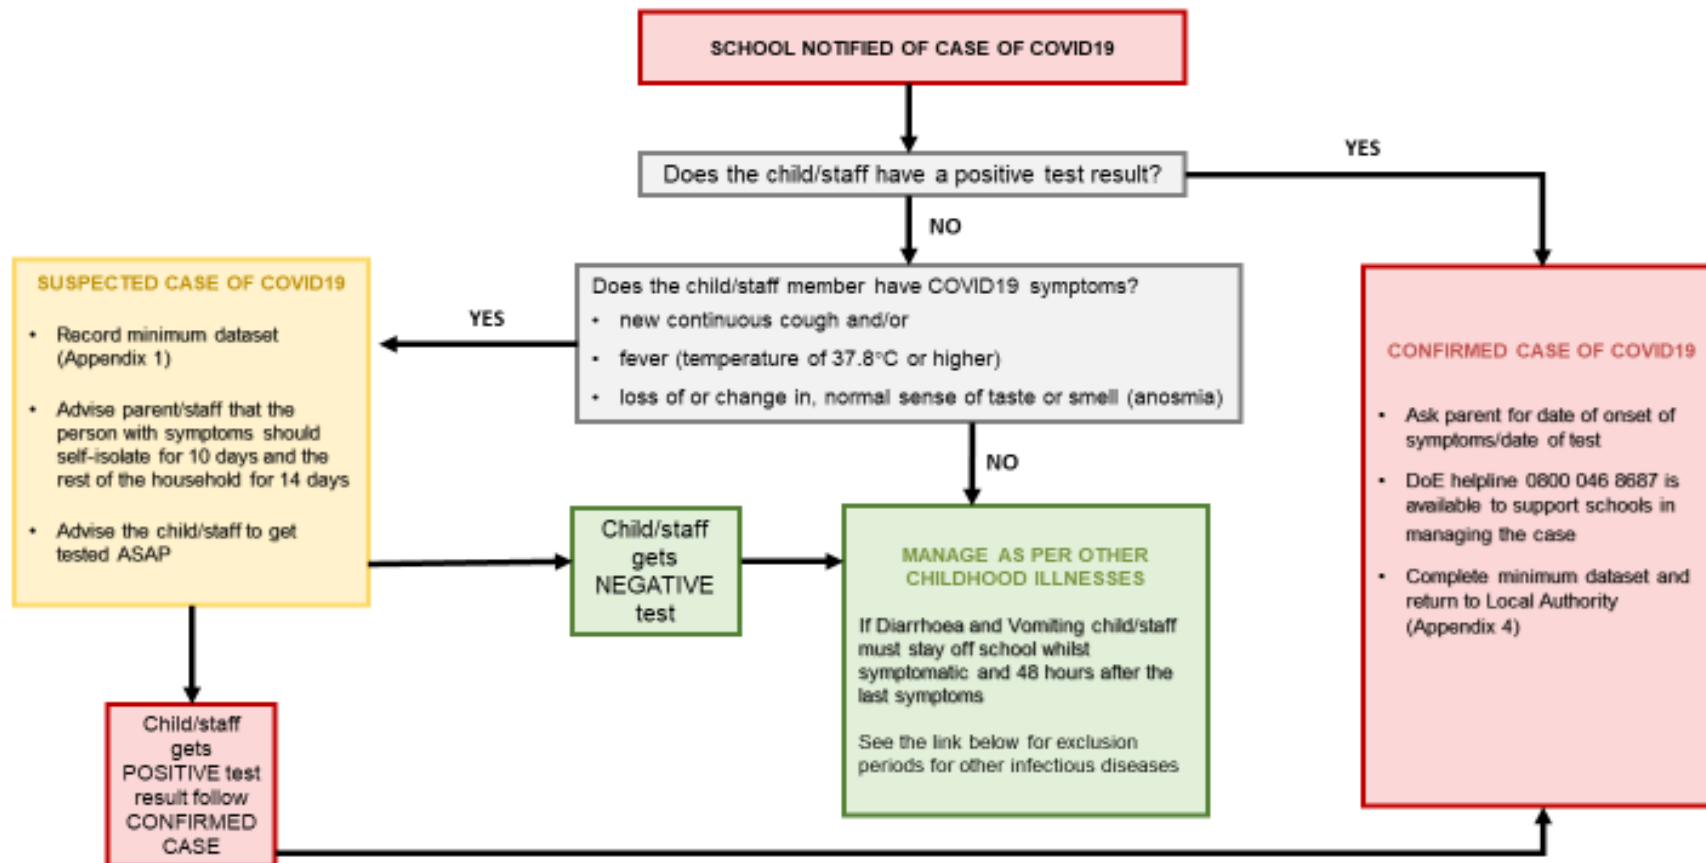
SCHOOL NOTIFIED OF CASE OF COVID19

Does the child/staff have a positive test result?

YES

NO

SUSPECTED CASE OF COVID19

- Record minimum dataset (Appendix 1)
- Advise parent/staff that the person with symptoms should self-isolate for 10 days and the rest of the household for 14 days
- Advise the child/staff to get tested ASAP

YES

Does the child/staff member have COVID19 symptoms?
- new continuous cough and/or
- fever (temperature of 37.8°C or higher)
- loss of or change in, normal sense of taste or smell (anosmia)

NO

CONFIRMED CASE OF COVID19

- Ask parent for date of onset of symptoms/date of test
- DoE helpline 0800 046 8687 is available to support schools in managing the case
- Complete minimum dataset and return to Local Authority (Appendix 4)

Child/staff gets NEGATIVE test

MANAGE AS PER OTHER CHILDHOOD ILLNESSES

If Diarrhoea and Vomiting child/staff must stay off school whilst symptomatic and 48 hours after the last symptoms

See the link below for exclusion periods for other infectious diseases

Child/staff gets POSITIVE test result follow CONFIRMED CASE